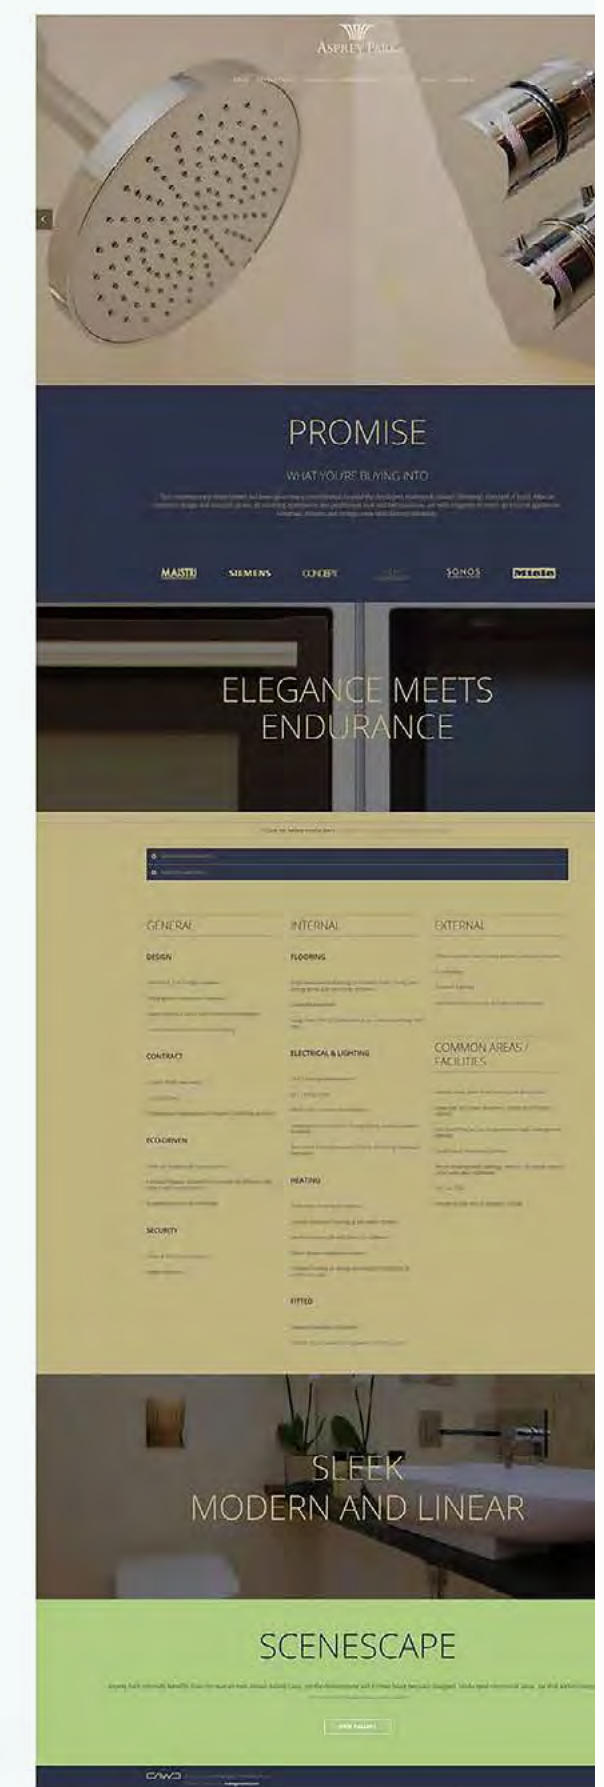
ASPREY PARK

PROMISE

WHAT YOU'RE BUYING INTO

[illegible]

MAISTRI SIEMENS CONCEPT SONOS Miele

ELEGANCE MEETS ENDURANCE

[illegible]

GENERAL

DESIGN

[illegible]

CONTRACT

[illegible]

ECO-DRIVEN

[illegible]

SECURITY

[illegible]

INTERNAL

FLOORING

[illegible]

ELECTRICAL & LIGHTING

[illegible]

HEATING

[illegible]

FITTED

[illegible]

EXTERNAL

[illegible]

COMMON AREAS / FACILITIES

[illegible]

SLEEK MODERN AND LINEAR

SCENESCAPE

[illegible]

VIEW GALLERY

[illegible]